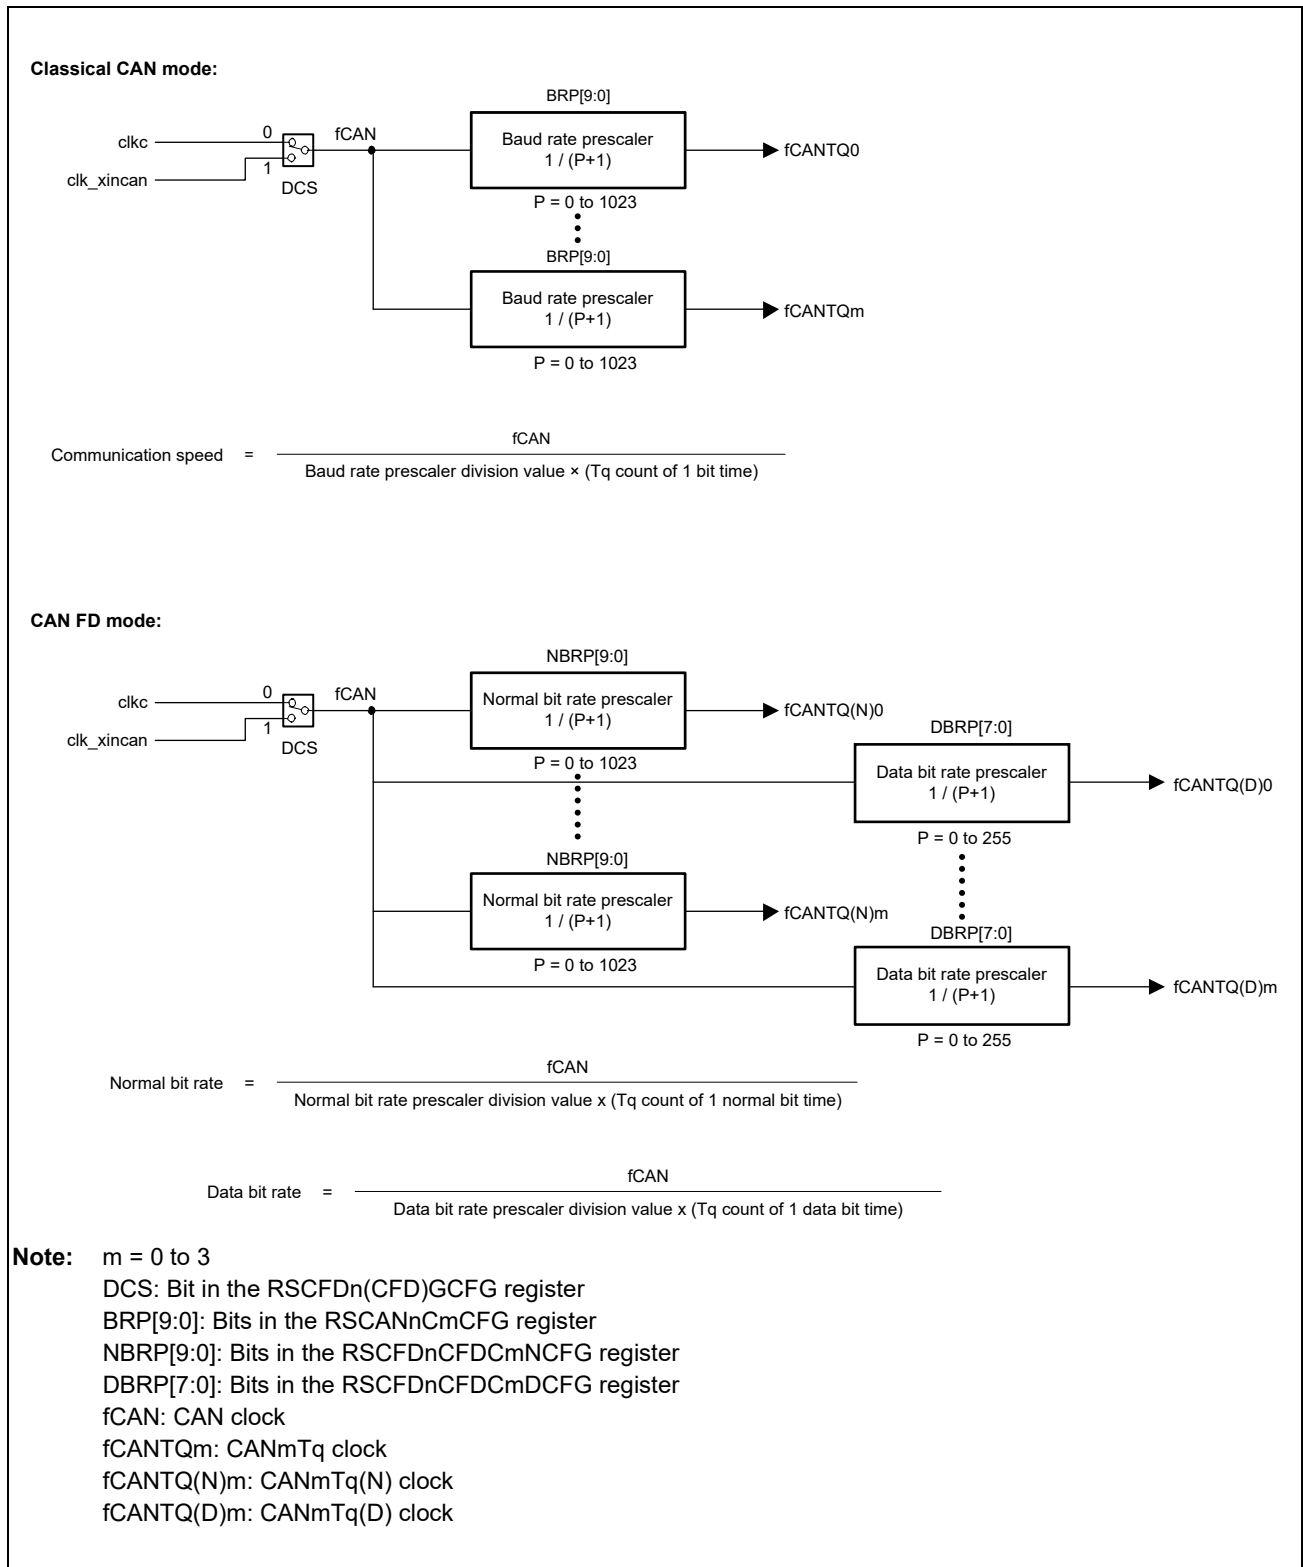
Classical CAN mode:

clkc
clk_xincan
0
1
DCS
fCAN
BRP[9:0]
Baud rate prescaler
1 / (P+1)
P = 0 to 1023
fCANTQ0
BRP[9:0]
Baud rate prescaler
1 / (P+1)
P = 0 to 1023
fCANTQm

Communication speed $= \frac{\text{fCAN}}{\text{Baud rate prescaler division value × (Tq count of 1 bit time)}}$

CAN FD mode:

clkc
clk_xincan
0
1
DCS
fCAN
NBRP[9:0]
Normal bit rate prescaler
1 / (P+1)
P = 0 to 1023
fCANTQ(N)0
DBRP[7:0]
Data bit rate prescaler
1 / (P+1)
P = 0 to 255
fCANTQ(D)0
NBRP[9:0]
Normal bit rate prescaler
1 / (P+1)
P = 0 to 1023
fCANTQ(N)m
DBRP[7:0]
Data bit rate prescaler
1 / (P+1)
P = 0 to 255
fCANTQ(D)m

Normal bit rate $= \frac{\text{fCAN}}{\text{Normal bit rate prescaler division value x (Tq count of 1 normal bit time)}}$

Data bit rate $= \frac{\text{fCAN}}{\text{Data bit rate prescaler division value x (Tq count of 1 data bit time)}}$

Note: m = 0 to 3
DCS: Bit in the RSCFDn(CFD)GCFG register
BRP[9:0]: Bits in the RSCANnCmCFG register
NBRP[9:0]: Bits in the RSCFDnCFDCmNCFG register
DBRP[7:0]: Bits in the RSCFDnCFDCmDCFG register
fCAN: CAN clock
fCANTQm: CANmTq clock
fCANTQ(N)m: CANmTq(N) clock
fCANTQ(D)m: CANmTq(D) clock